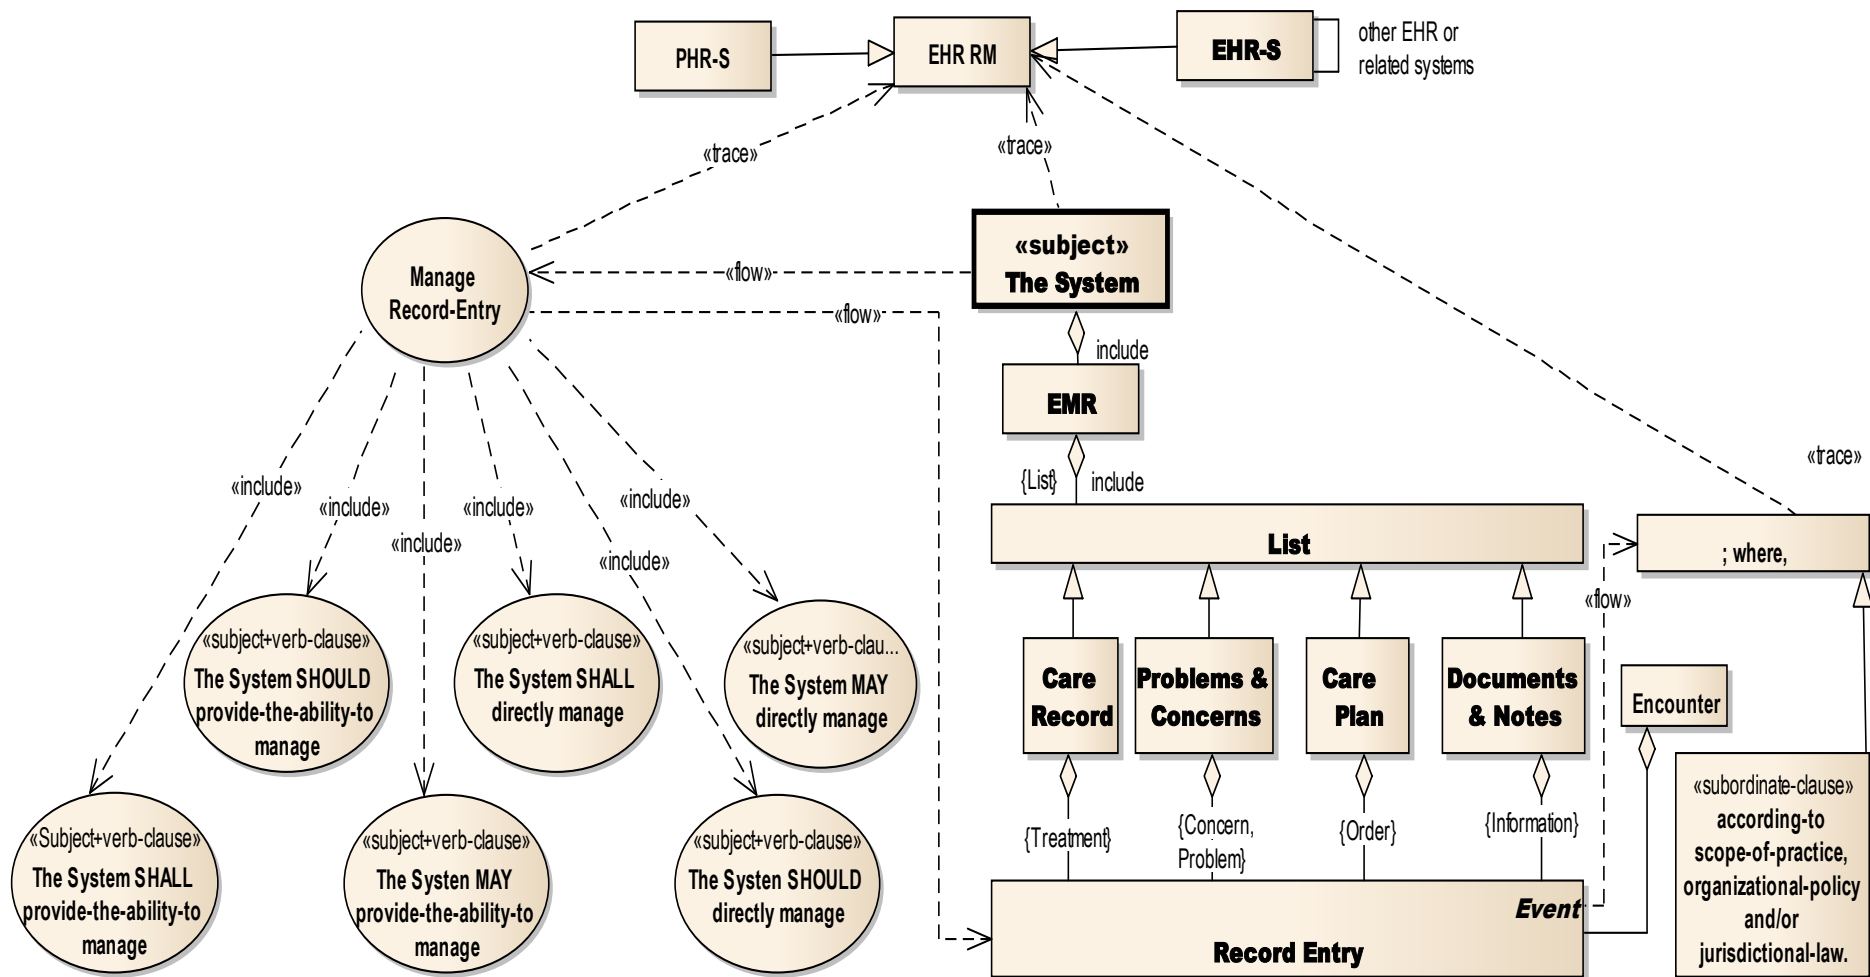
PHR-S

EHR RM

EHR-S

other EHR or related systems

«trace»

«trace»

«subject»
The System

Manage Record-Entry

«flow»

«flow»

include

EMR

{List}

include

«trace»

List

; where,

«flow»

«include»

«include»

«include»

«include»

«include»

«include»

«subject+verb-clause»
The System SHOULD provide-the-ability-to manage

«subject+verb-clause»
The System SHALL directly manage

«subject+verb-clau...
The System MAY directly manage

Care Record

Problems & Concerns

Care Plan

Documents & Notes

Encounter

«Subject+verb-clause»
The System SHALL provide-the-ability-to manage

«subject+verb-clause»
The Systen MAY provide-the-ability-to manage

«subject+verb-clause»
The Systen SHOULD directly manage

{Treatment}

{Concern, Problem}

{Order}

{Information}

Event

Record Entry

«subordinate-clause»
according-to scope-of-practice, organizational-policy and/or jurisdictional-law.